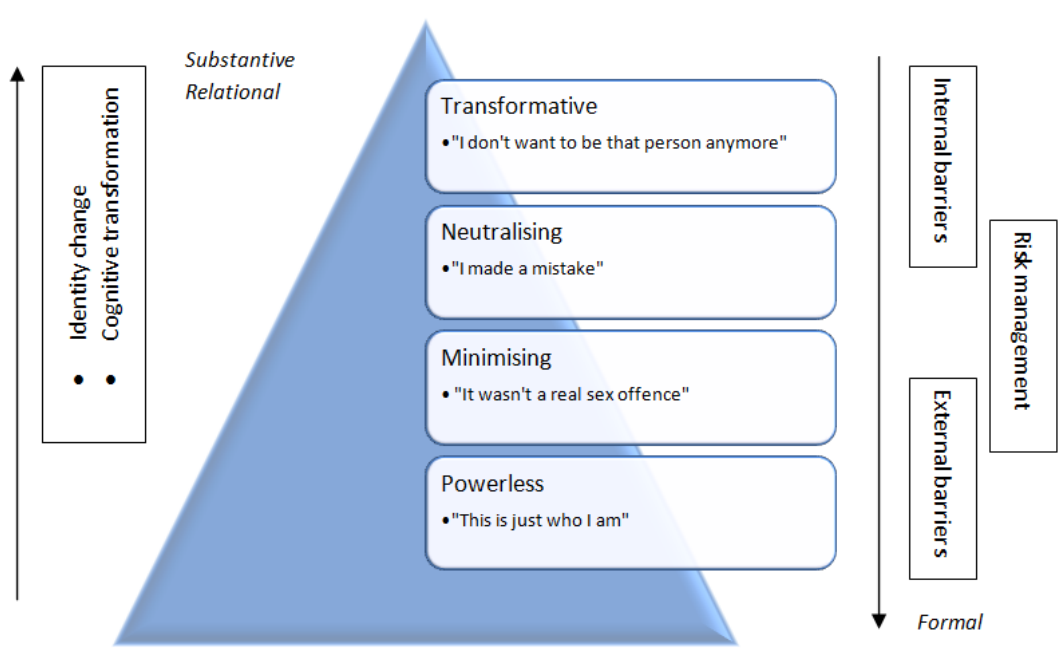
• Identity change
• Cognitive transformation

Substantive
Relational

Transformative
• "I don't want to be that person anymore"

Neutralising
• "I made a mistake"

Minimising
• "It wasn't a real sex offence"

Powerless
• "This is just who I am"

Internal barriers

Risk management

External barriers

Formal